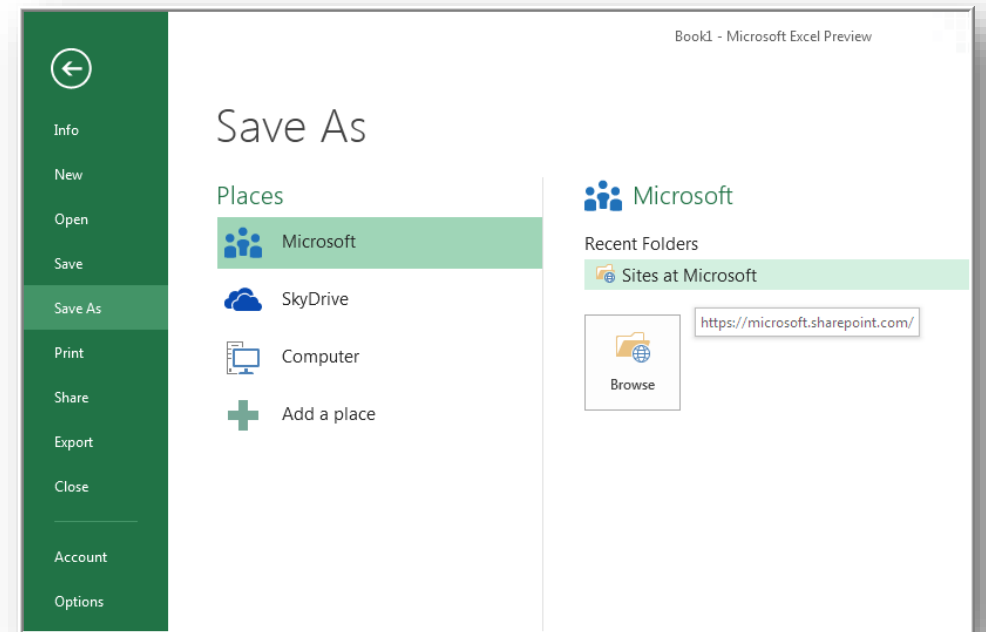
Info
New
Open
Save
Save As
Print
Share
Export
Close
Account
Options

Book1 - Microsoft Excel Preview

Save As

Places

Microsoft
SkyDrive
Computer
Add a place

Microsoft

Recent Folders

Sites at Microsoft

https://microsoft.sharepoint.com/

Browse